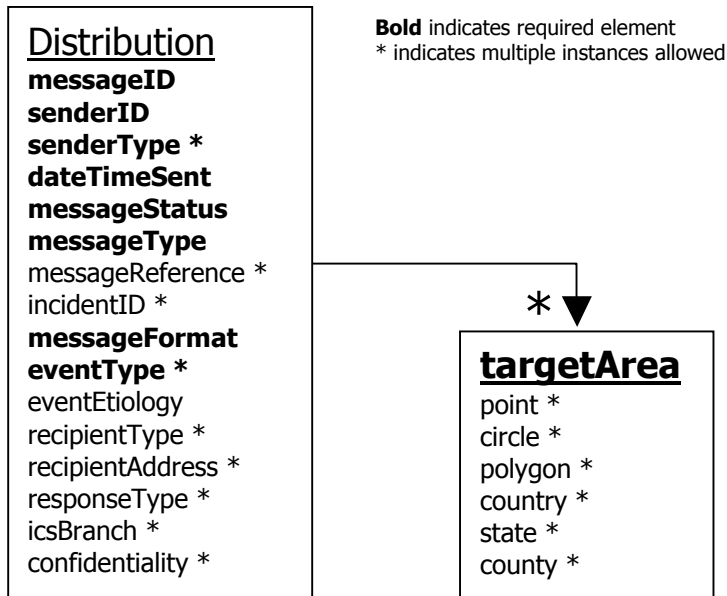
Distribution
messageID
senderID
senderType *
dateTimeSent
messageStatus
messageType
messageReference *
incidentID *
messageFormat
eventType *
eventEtiology
recipientType *
recipientAddress *
responseType *
icsBranch *
confidentiality *

Bold indicates required element
* indicates multiple instances allowed

*

targetArea
point *
circle *
polygon *
country *
state *
county *